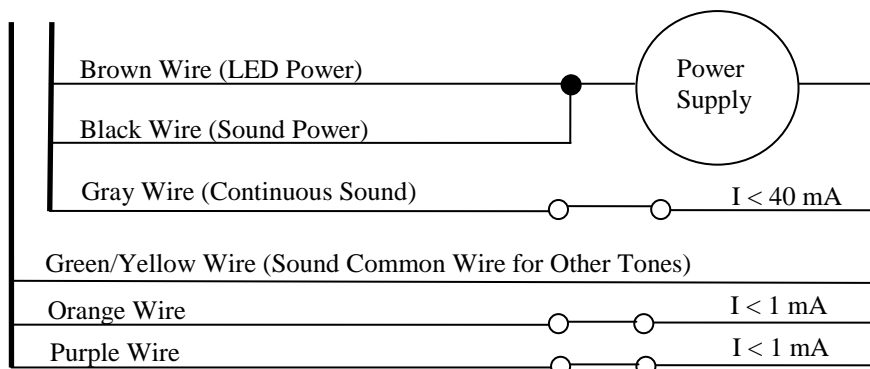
Brown Wire (LED Power)

Power Supply

Black Wire (Sound Power)

Gray Wire (Continuous Sound)

$I < 40$ mA

Green/Yellow Wire (Sound Common Wire for Other Tones)

Orange Wire

$I < 1$ mA

Purple Wire

$I < 1$ mA